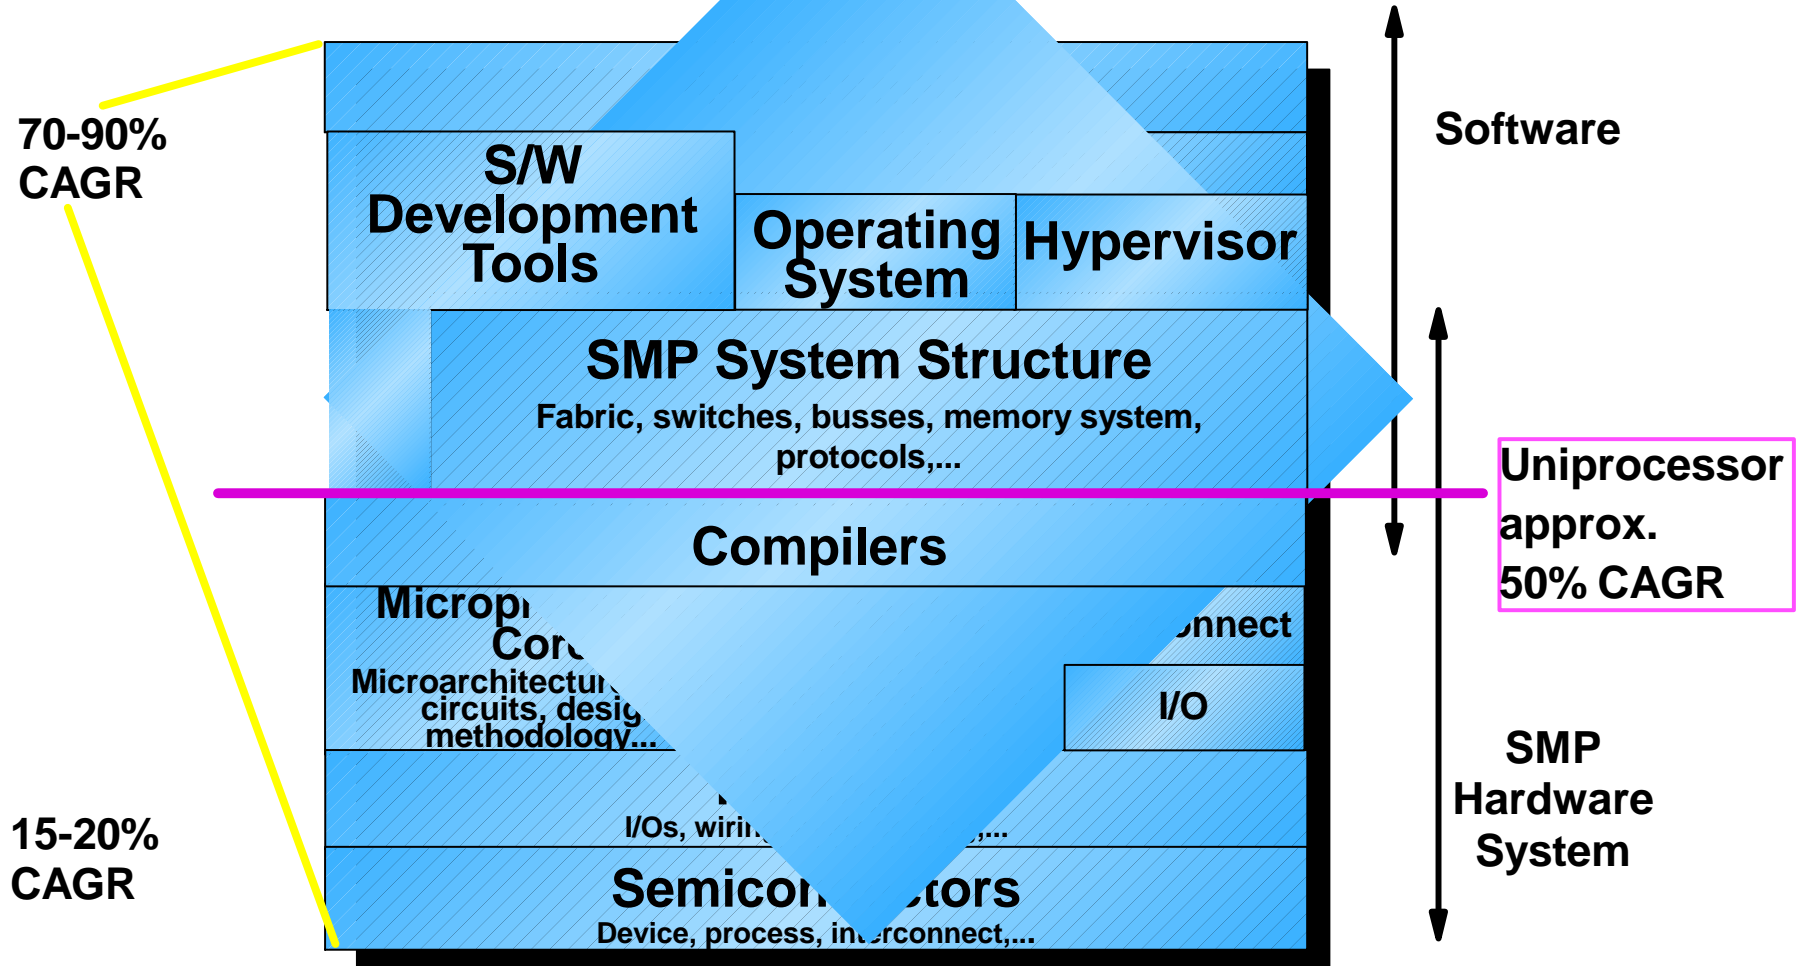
70-90% CAGR

15-20% CAGR

S/W Development Tools

Operating System

Hypervisor

SMP System Structure

Fabric, switches, busses, memory system, protocols,...

Compilers

Microp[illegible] Cor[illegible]

Microarchitectu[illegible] circuits, desig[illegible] methodology...

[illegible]nnect

I/O

I/Os, wiri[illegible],...

Semico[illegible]tors

Device, process, in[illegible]rconnect,...

Software

Uniprocessor approx. 50% CAGR

SMP Hardware System